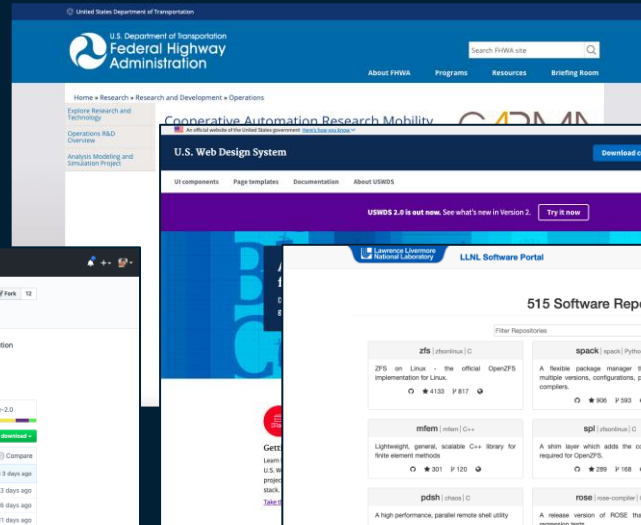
United States Department of Transportation

U.S. Department of Transportation
Federal Highway Administration

Search FHWA site

About FHWA Programs Resources Briefing Room

Home » Research » Research and Development » Operations

Explore Research and Technology

Operations R&D Overview

Analysis Modeling and Simulation Project

Cooperative Automation Research Mobility

An official website of the United States government Here's how you know

U.S. Web Design System

Download c

UI components Page templates Documentation About USWDS

USWDS 2.0 is out now. See what's new in Version 2. Try it now

Fork 12

ation

2.0

download

Compare

3 days ago

3 days ago

6 days ago

3 days ago

Getti

Learn

U.S. W

project

stack.

Take t

Lawrence Livermore National Laboratory

LLNL Software Portal

515 Software Repo

Filter Repositories

zfs | zfsonlinux | C

ZFS on Linux - the official OpenZFS implementation for Linux.

★ 4133 817

spack | spack | Pytho

A flexible package manager t multiple versions, configurations, compilers.

★ 906 593

mfem | mfem | C++

Lightweight, general, scalable C++ library for finite element methods

★ 301 120

spl | zfsonlinux | C

A shim layer which adds the c required for OpenZFS.

★ 289 168

pdsh | chaos | C

A high performance, parallel remote shell utility

rose | rose-compiler |

A release version of ROSE tha regression tests